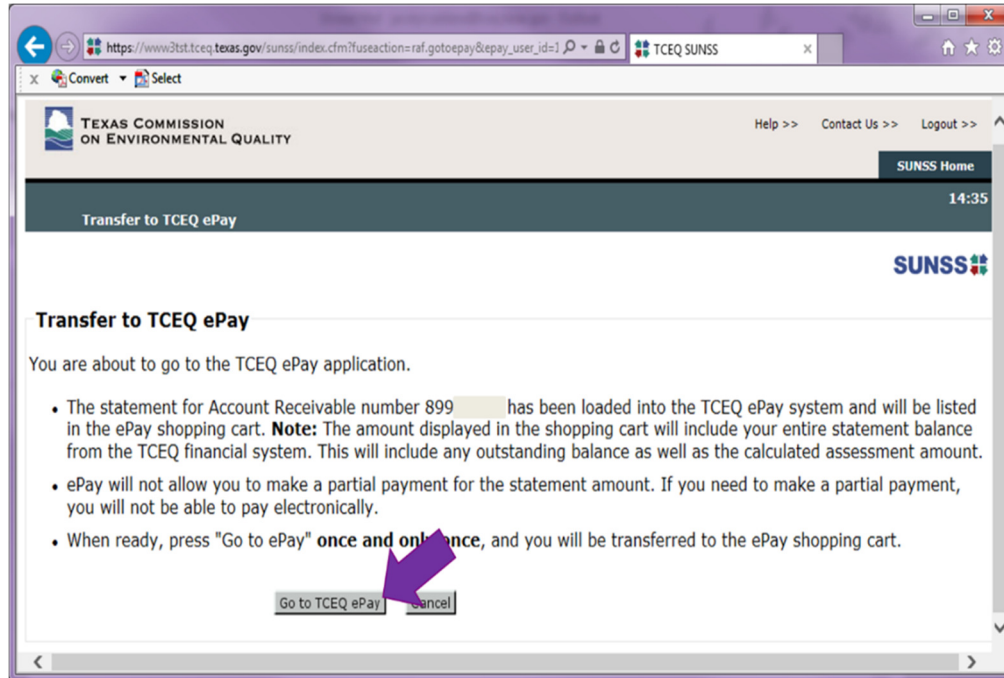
https://www3tst.tceq.texas.gov/sunss/index.cfm?fuseaction=raf.gotoepay&epay_user_id=1

TCEQ SUNSS

Convert Select

TEXAS COMMISSION ON ENVIRONMENTAL QUALITY

Help >> Contact Us >> Logout >>

SUNSS Home

14:35

Transfer to TCEQ ePay

SUNSS

Transfer to TCEQ ePay

You are about to go to the TCEQ ePay application.

- The statement for Account Receivable number 899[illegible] has been loaded into the TCEQ ePay system and will be listed in the ePay shopping cart. **Note:** The amount displayed in the shopping cart will include your entire statement balance from the TCEQ financial system. This will include any outstanding balance as well as the calculated assessment amount.
- ePay will not allow you to make a partial payment for the statement amount. If you need to make a partial payment, you will not be able to pay electronically.
- When ready, press "Go to ePay" **once and on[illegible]nce**, and you will be transferred to the ePay shopping cart.

Go to TCEQ ePay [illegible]ancel